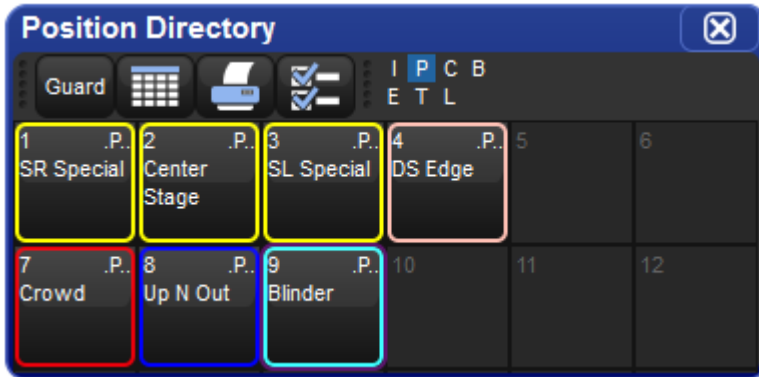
Position Directory

Guard

I P C B
E T L

| 1 .P.. SR Special | 2 .P.. Center Stage | 3 .P.. SL Special | 4 .P.. DS Edge | 5 | 6 |
|---|---|---|---|---|---|
| 7 .P.. Crowd | 8 .P.. Up N Out | 9 .P.. Blinder | 10 | 11 | 12 |